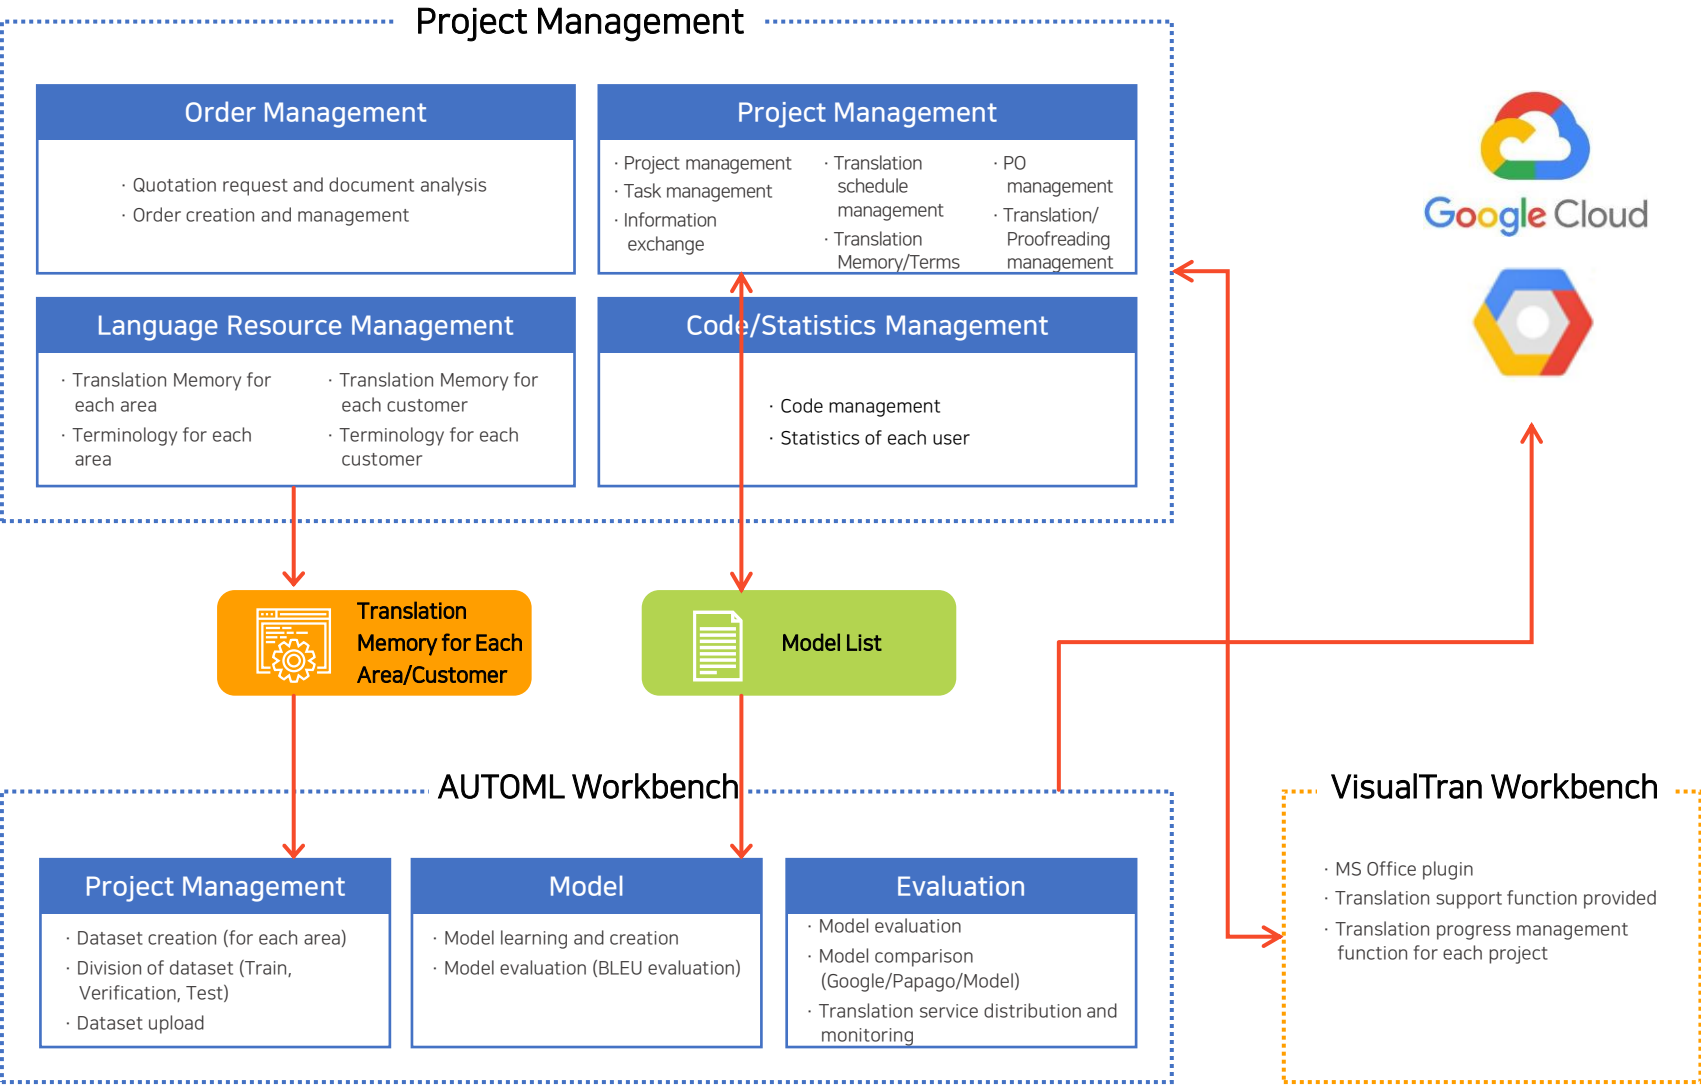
Project Management

Order Management

· Quotation request and document analysis
· Order creation and management

Project Management

· Project management
· Task management
· Information exchange

· Translation schedule management
· Translation Memory/Terms

· PO management
· Translation/ Proofreading management

Language Resource Management

· Translation Memory for each area
· Terminology for each area

· Translation Memory for each customer
· Terminology for each customer

Code/Statistics Management

· Code management
· Statistics of each user

Google Cloud

Translation Memory for Each Area/Customer

Model List

AUTOML Workbench

Project Management

· Dataset creation (for each area)
· Division of dataset (Train, Verification, Test)
· Dataset upload

Model

· Model learning and creation
· Model evaluation (BLEU evaluation)

Evaluation

· Model evaluation
· Model comparison (Google/Papago/Model)
· Translation service distribution and monitoring

VisualTran Workbench

· MS Office plugin
· Translation support function provided
· Translation progress management function for each project